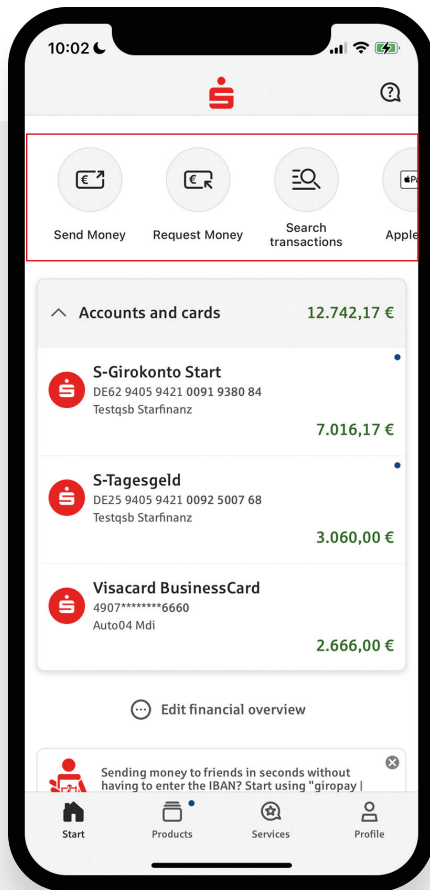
10:02

Send Money

Request Money

Search transactions

Apple

Accounts and cards 12.742,17 €

S-Girokonto Start
DE62 9405 9421 0091 9380 84
Testqsb Starfinanz
7.016,17 €

S-Tagesgeld
DE25 9405 9421 0092 5007 68
Testqsb Starfinanz
3.060,00 €

Visacard BusinessCard
4907********6660
Auto04 Mdi
2.666,00 €

Edit financial overview

Sending money to friends in seconds without having to enter the IBAN? Start using "giropay |

Start
Products
Services
Profile